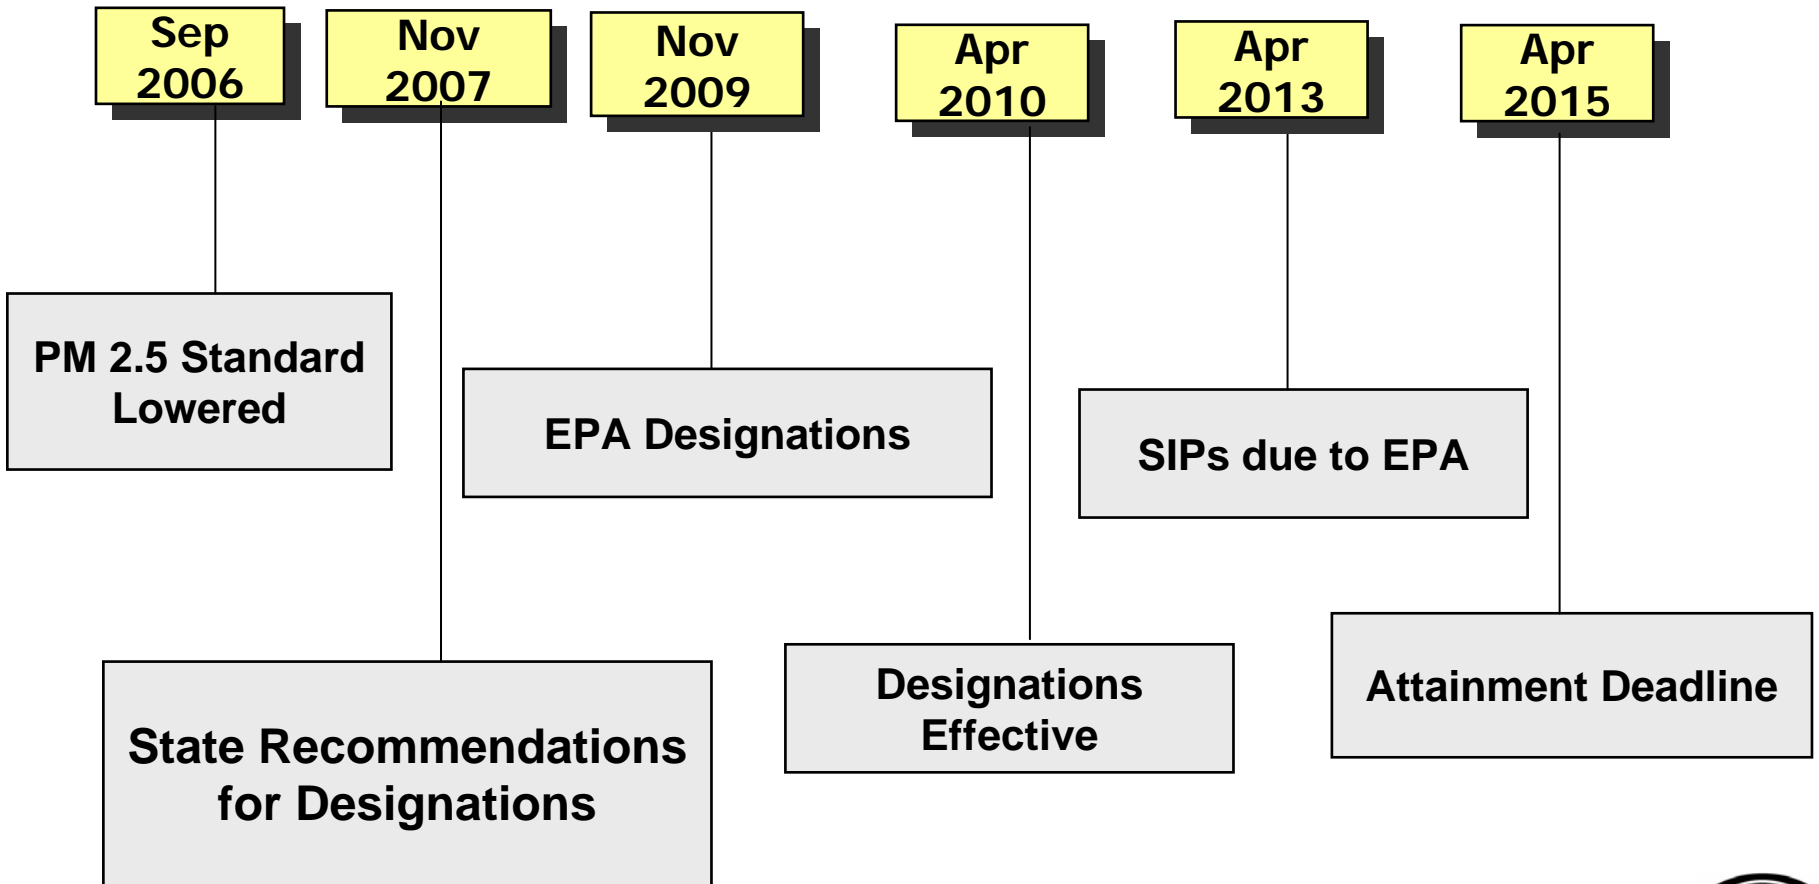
Sep 2006

Nov 2007

Nov 2009

Apr 2010

Apr 2013

Apr 2015

PM 2.5 Standard Lowered

EPA Designations

SIPs due to EPA

State Recommendations for Designations

Designations Effective

Attainment Deadline